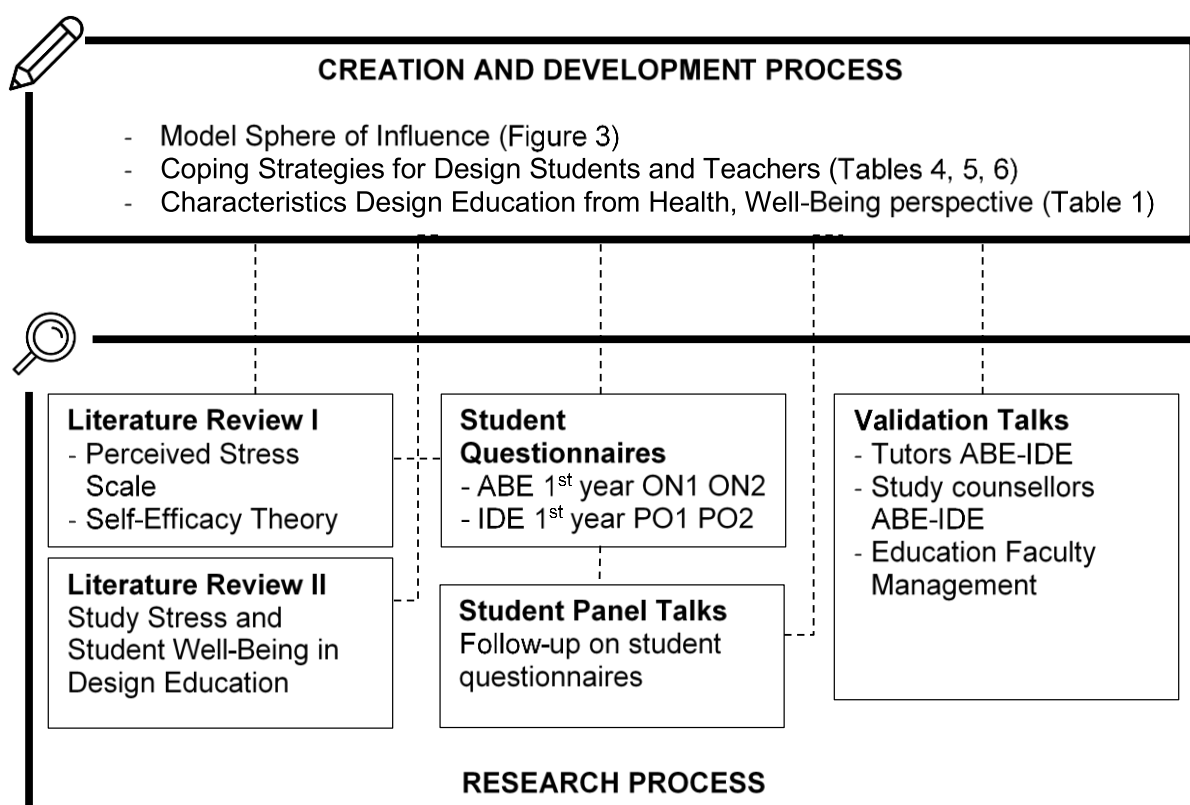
CREATION AND DEVELOPMENT PROCESS

- Model Sphere of Influence (Figure 3)
- Coping Strategies for Design Students and Teachers (Tables 4, 5, 6)
- Characteristics Design Education from Health, Well-Being perspective (Table 1)

Literature Review I
- Perceived Stress Scale
- Self-Efficacy Theory

Literature Review II
Study Stress and Student Well-Being in Design Education

Student Questionnaires
- ABE 1$^{st}$ year ON1 ON2
- IDE 1$^{st}$ year PO1 PO2

Student Panel Talks
Follow-up on student questionnaires

Validation Talks
- Tutors ABE-IDE
- Study counsellors ABE-IDE
- Education Faculty Management

RESEARCH PROCESS